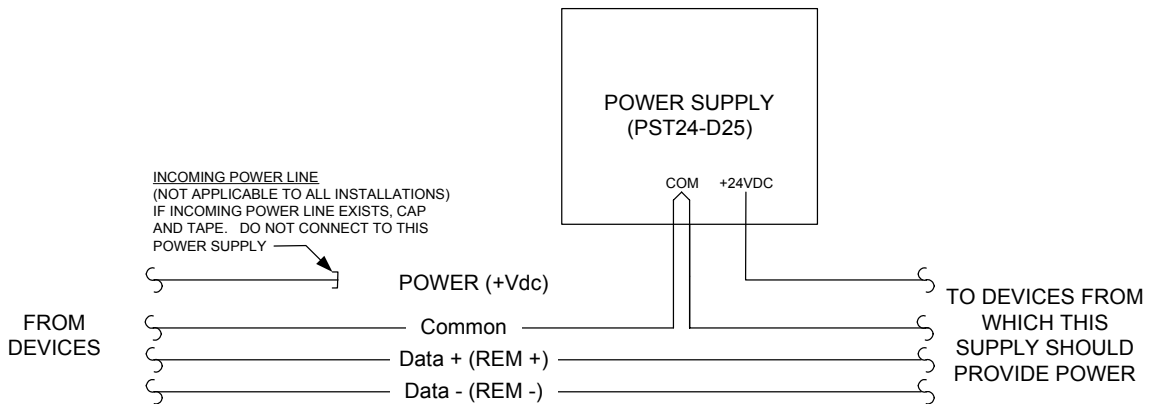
POWER SUPPLY
(PST24-D25)

COM +24VDC

INCOMING POWER LINE
(NOT APPLICABLE TO ALL INSTALLATIONS)
IF INCOMING POWER LINE EXISTS, CAP AND TAPE. DO NOT CONNECT TO THIS POWER SUPPLY

POWER (+Vdc)

FROM DEVICES

Common

Data + (REM +)

Data - (REM -)

TO DEVICES FROM WHICH THIS SUPPLY SHOULD PROVIDE POWER